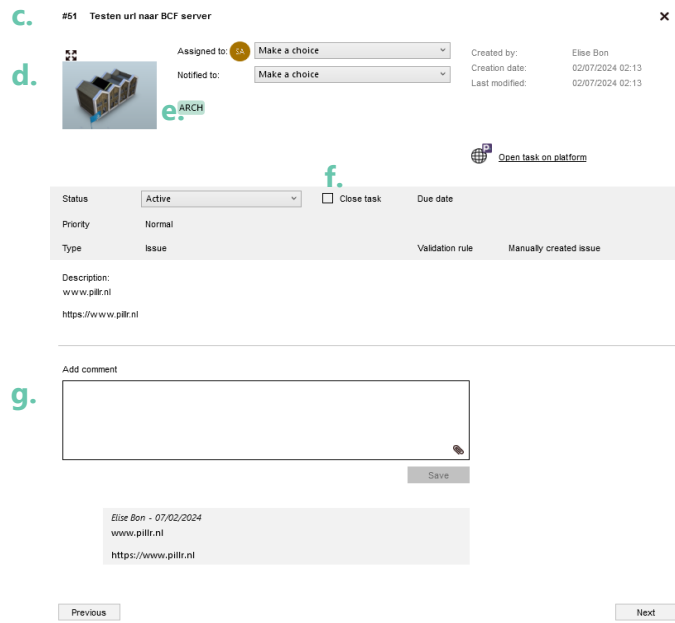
c.

#51 Testen url naar BCF server

×

d.

Assigned to: EA Make a choice

Notified to: Make a choice

Created by: Elise Bon
Creation date: 02/07/2024 02:13
Last modified: 02/07/2024 02:13

e. ARCH

Open task on platform

f.

| Status | Active | Close task | Due date | |
|---|---|---|---|---|
| Priority | Normal | | | |
| Type | Issue | | Validation rule | Manually created issue |

Description:
www.pillr.nl

https://www.pillr.nl

Add comment

g.

Save

Elise Bon - 07/02/2024
www.pillr.nl

https://www.pillr.nl

Previous

Next